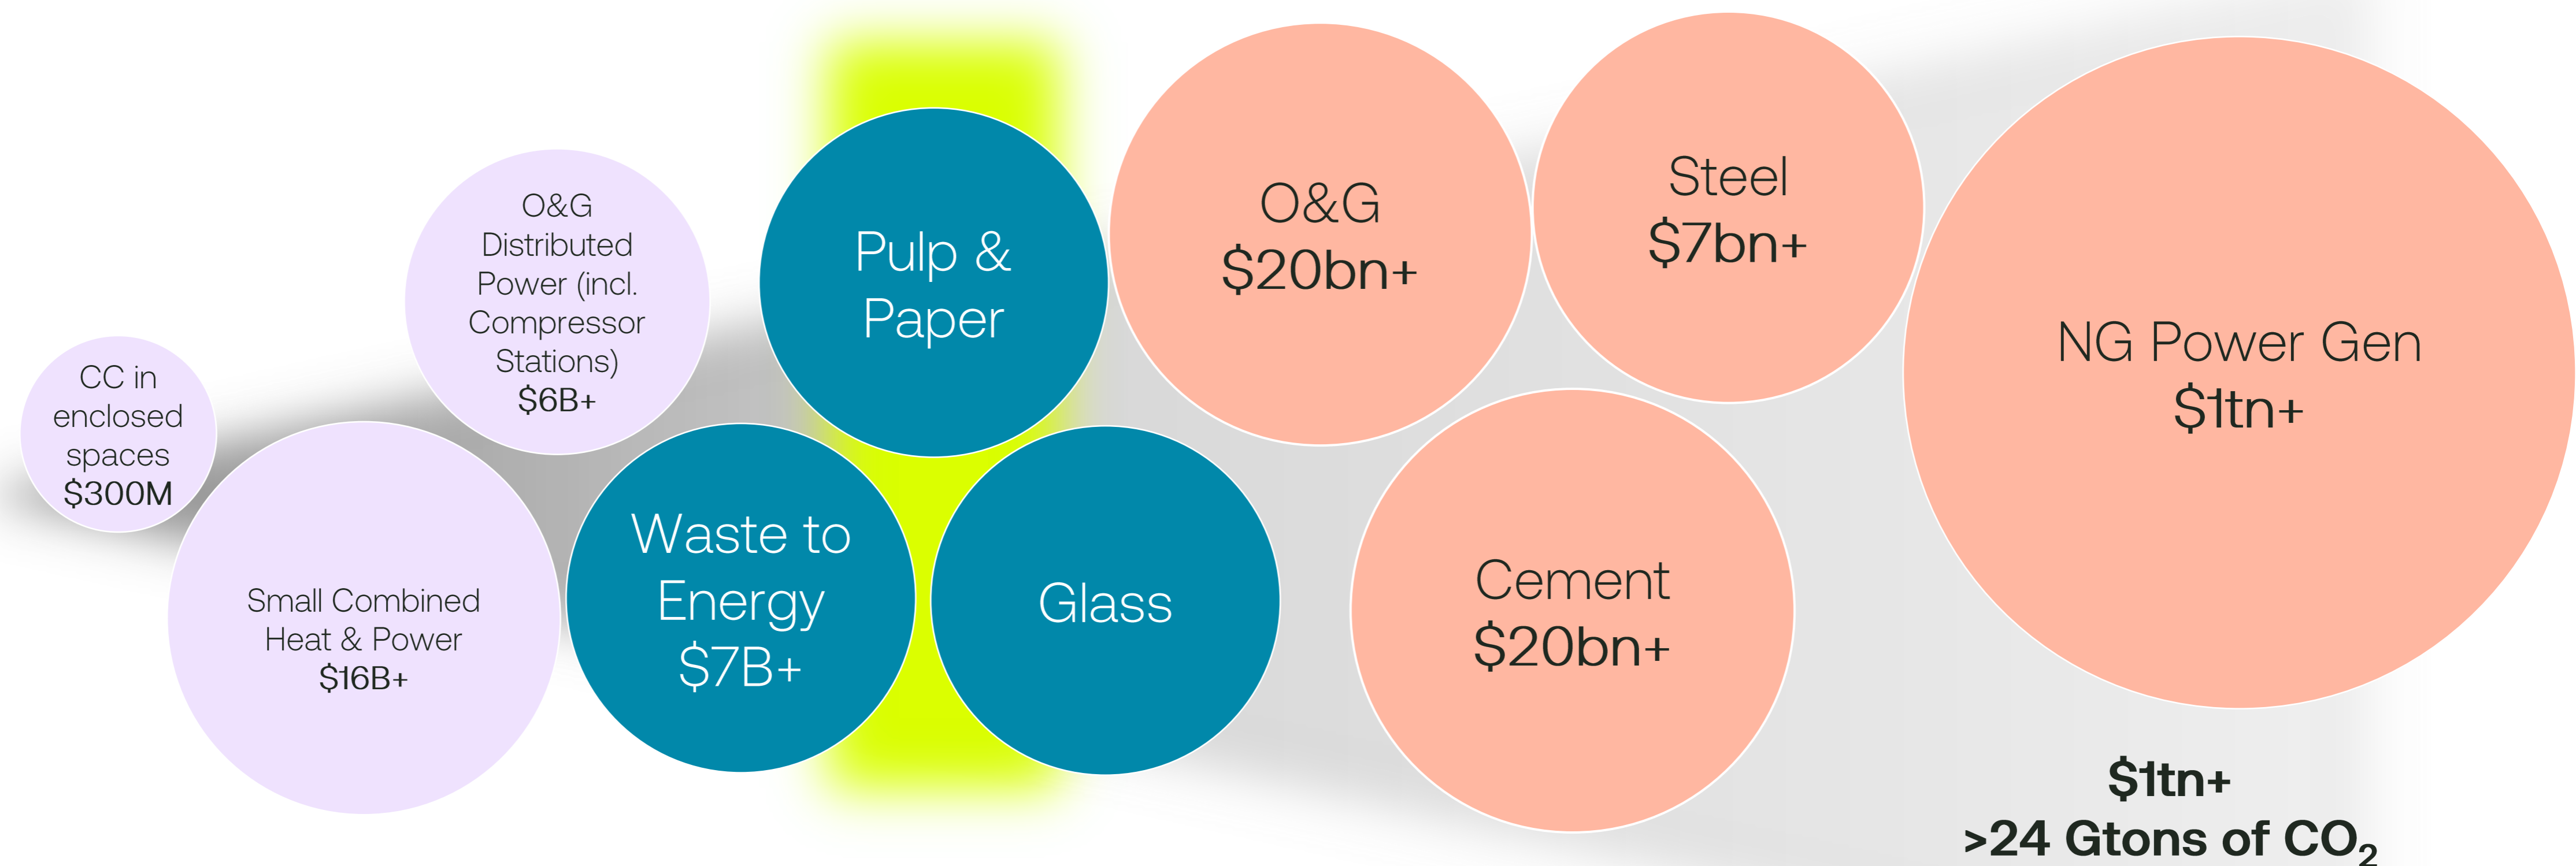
CC in enclosed spaces $300M

O&G Distributed Power (incl. Compressor Stations) $6B+

Small Combined Heat & Power $16B+

Pulp & Paper

Waste to Energy $7B+

Glass

O&G $20bn+

Steel $7bn+

Cement $20bn+

NG Power Gen $1tn+

$1tn+
>24 Gtons of $CO_2$